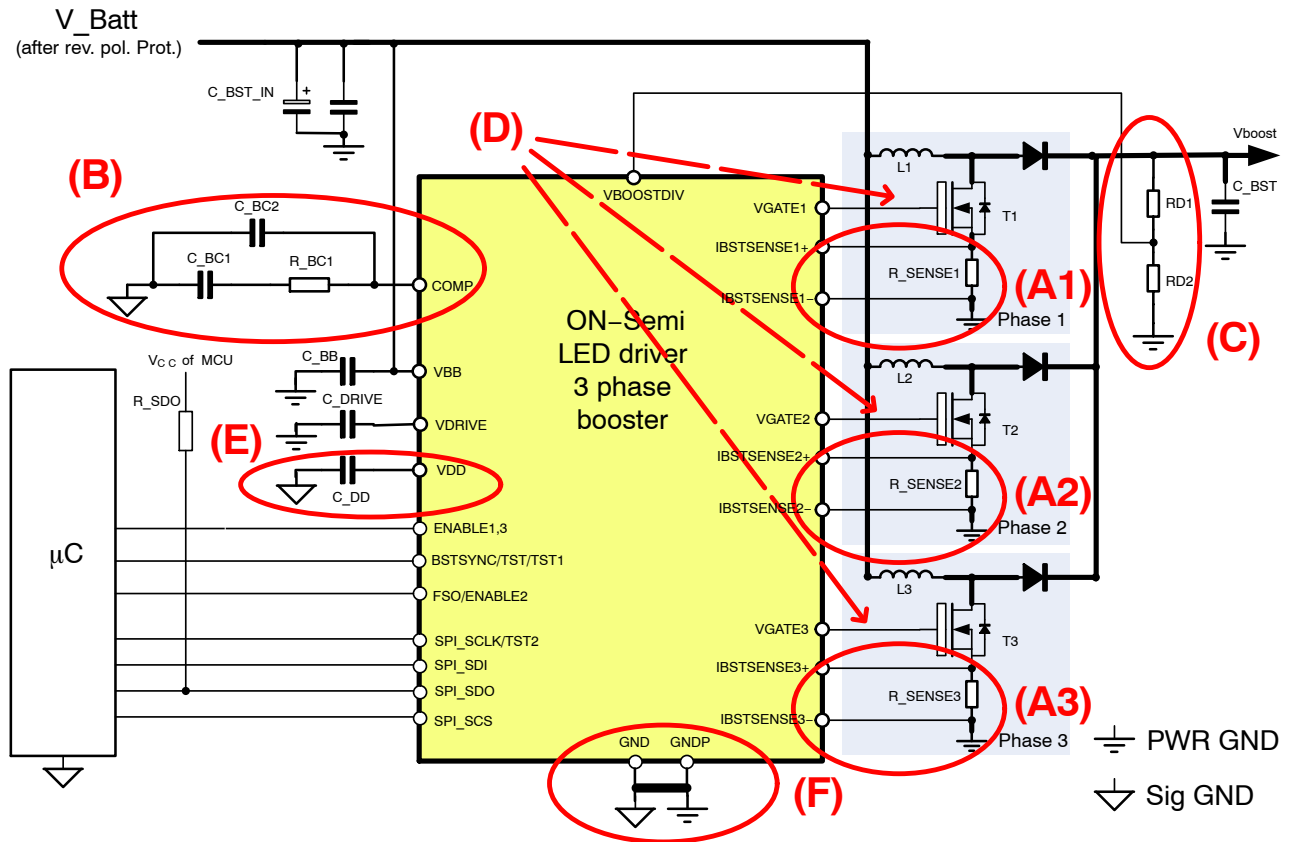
V_Batt
(after rev. pol. Prot.)

C_BST_IN
+

(B)

C_BC2

C_BC1

R_BC1

COMP

(D)

VBOOSTDIV

ON−Semi
LED driver
3 phase
booster

VGATE1
IBSTSENSE1+
IBSTSENSE1−

L1
T1
R_SENSE1
(A1)
Phase 1

Vboost
C_BST
RD1
RD2
(C)

$V_{CC}$ of MCU
R_SDO
C_BB
VBB
C_DRIVE
(E)
VDRIVE
VDD
C_DD

μC

ENABLE1,3
BSTSYNC/TST/TST1
FSO/ENABLE2
SPI_SCLK/TST2
SPI_SDI
SPI_SDO
SPI_SCS

VGATE2
IBSTSENSE2+
IBSTSENSE2−
L2
T2
R_SENSE2
(A2)
Phase 2

VGATE3
IBSTSENSE3+
IBSTSENSE3−
L3
T3
R_SENSE3
(A3)
Phase 3

GND
GNDP
(F)

PWR GND
Sig GND